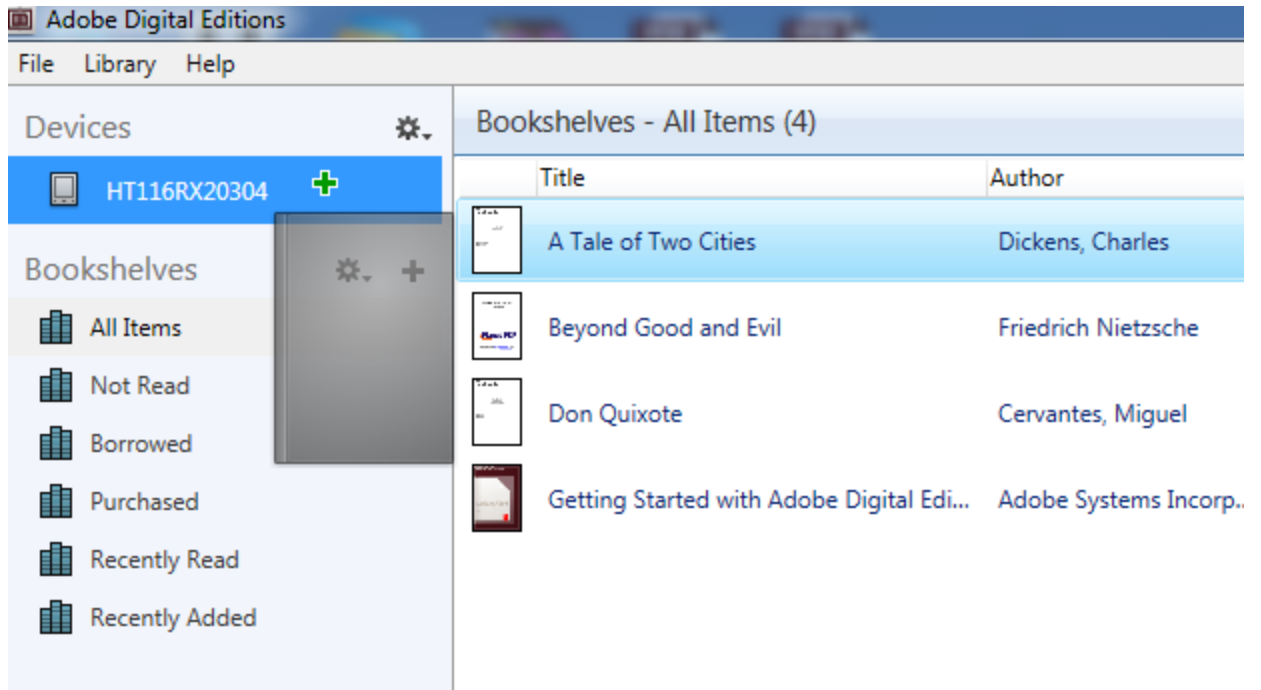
Adobe Digital Editions

File Library Help

Devices

HT116RX20304

Bookshelves

All Items

Not Read

Borrowed

Purchased

Recently Read

Recently Added

Bookshelves - All Items (4)

| Title | Author |
|---|---|
| A Tale of Two Cities | Dickens, Charles |
| Beyond Good and Evil | Friedrich Nietzsche |
| Don Quixote | Cervantes, Miguel |
| Getting Started with Adobe Digital Edi... | Adobe Systems Incorp... |